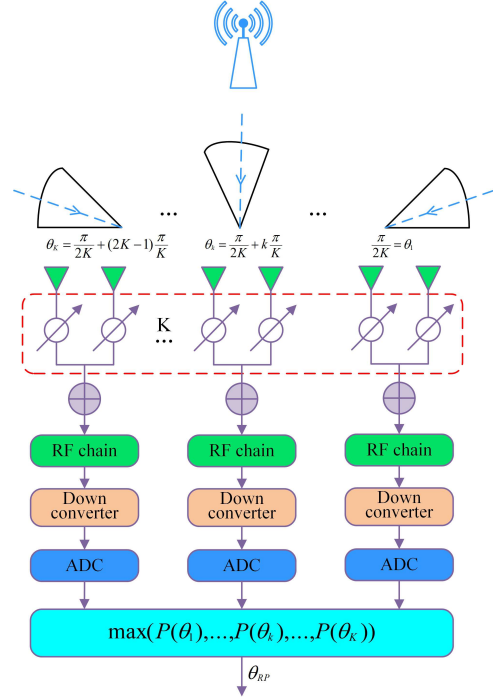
...

...

$\theta_K = \frac{\pi}{2K} + (2K-1)\frac{\pi}{K}$

$\theta_k = \frac{\pi}{2K} + k\frac{\pi}{K}$

$\frac{\pi}{2K} = \theta_1$

K

...

RF chain

RF chain

RF chain

Down converter

Down converter

Down converter

ADC

ADC

ADC

$\max(P(\theta_1),\ldots,P(\theta_k),\ldots,P(\theta_K))$

$\theta_{RP}$